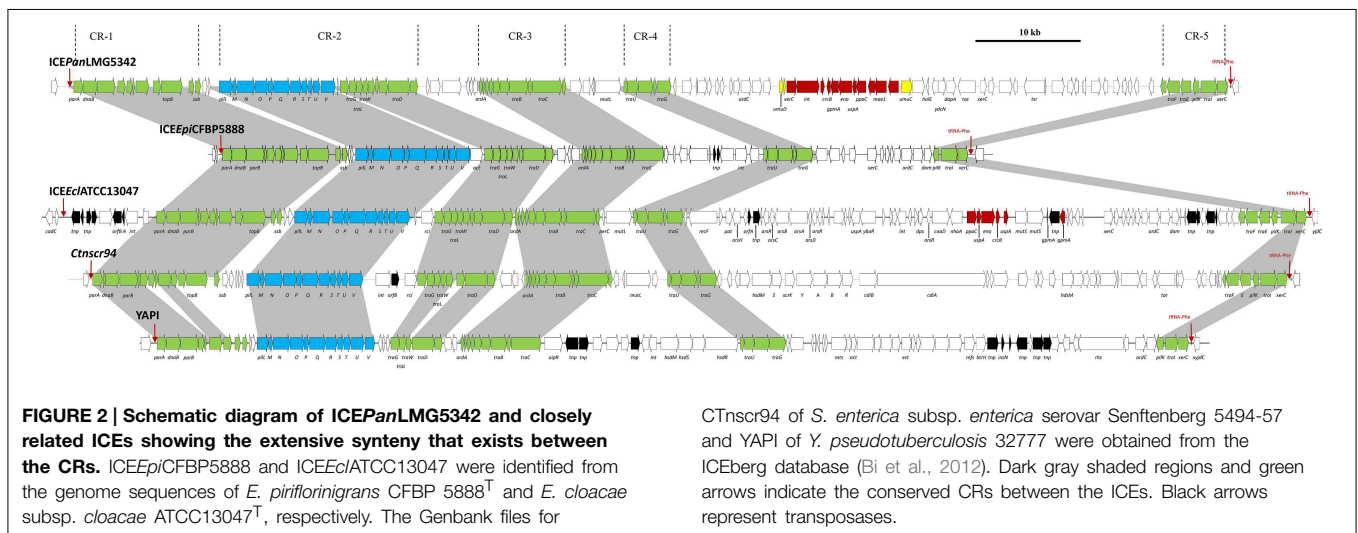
CR-1 CR-2 CR-3 CR-4 CR-5

10 kb

ICEPanLMG5342

tRNA-Phe

parA dnaB topB ssb pilL M N O P Q R S T U V traG traW traD traL ardA traB traC mutL traU traG ardC umuD xerC int crtB eno gpmA ppaC uspA mazE umuC holE pdcN dksA tus xerC tsr traF traI pilK traI xerC

ICEEpiCFBP5888

tRNA-Phe

ICEEclATCC13047

tRNA-Phe

Ctnscr94

tRNA-Phe

YAPI

tRNA-Phe

FIGURE 2 | Schematic diagram of ICEPanLMG5342 and closely related ICEs showing the extensive synteny that exists between the CRs. ICEEpiCFBP5888 and ICEEclATCC13047 were identified from the genome sequences of E. piriflorinigrans CFBP 5888$^{T}$ and E. cloacae subsp. cloacae ATCC13047$^{T}$, respectively. The Genbank files for CTnscr94 of S. enterica subsp. enterica serovar Senftenberg 5494-57 and YAPI of Y. pseudotuberculosis 32777 were obtained from the ICEberg database (Bi et al., 2012). Dark gray shaded regions and green arrows indicate the conserved CRs between the ICEs. Black arrows represent transposases.